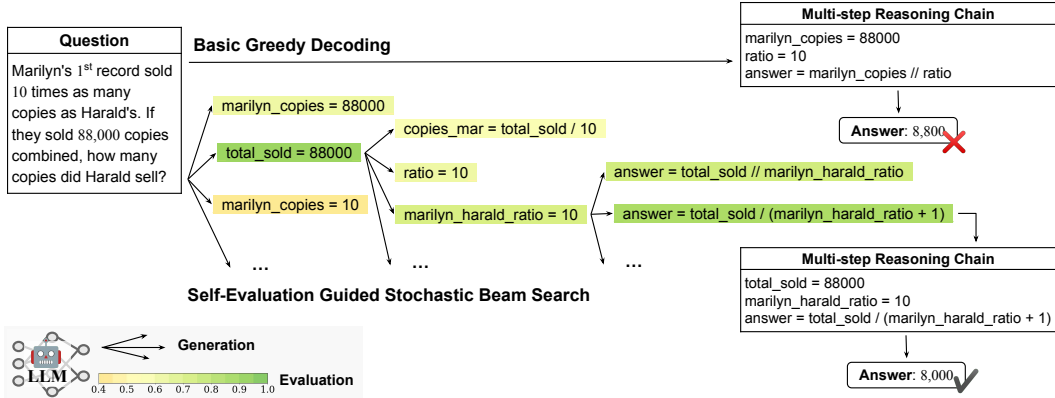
Question

Marilyn's $1^{st}$ record sold 10 times as many copies as Harald's. If they sold 88,000 copies combined, how many copies did Harald sell?

Basic Greedy Decoding

Multi-step Reasoning Chain
marilyn_copies = 88000
ratio = 10
answer = marilyn_copies // ratio

Answer: 8,800

marilyn_copies = 88000

total_sold = 88000

marilyn_copies = 10

copies_mar = total_sold / 10

ratio = 10

marilyn_harald_ratio = 10

answer = total_sold // marilyn_harald_ratio

answer = total_sold / (marilyn_harald_ratio + 1)

...

...

...

Self-Evaluation Guided Stochastic Beam Search

Multi-step Reasoning Chain
total_sold = 88000
marilyn_harald_ratio = 10
answer = total_sold / (marilyn_harald_ratio + 1)

Answer: 8,000

LLM

Generation

Evaluation

0.4 0.5 0.6 0.7 0.8 0.9 1.0